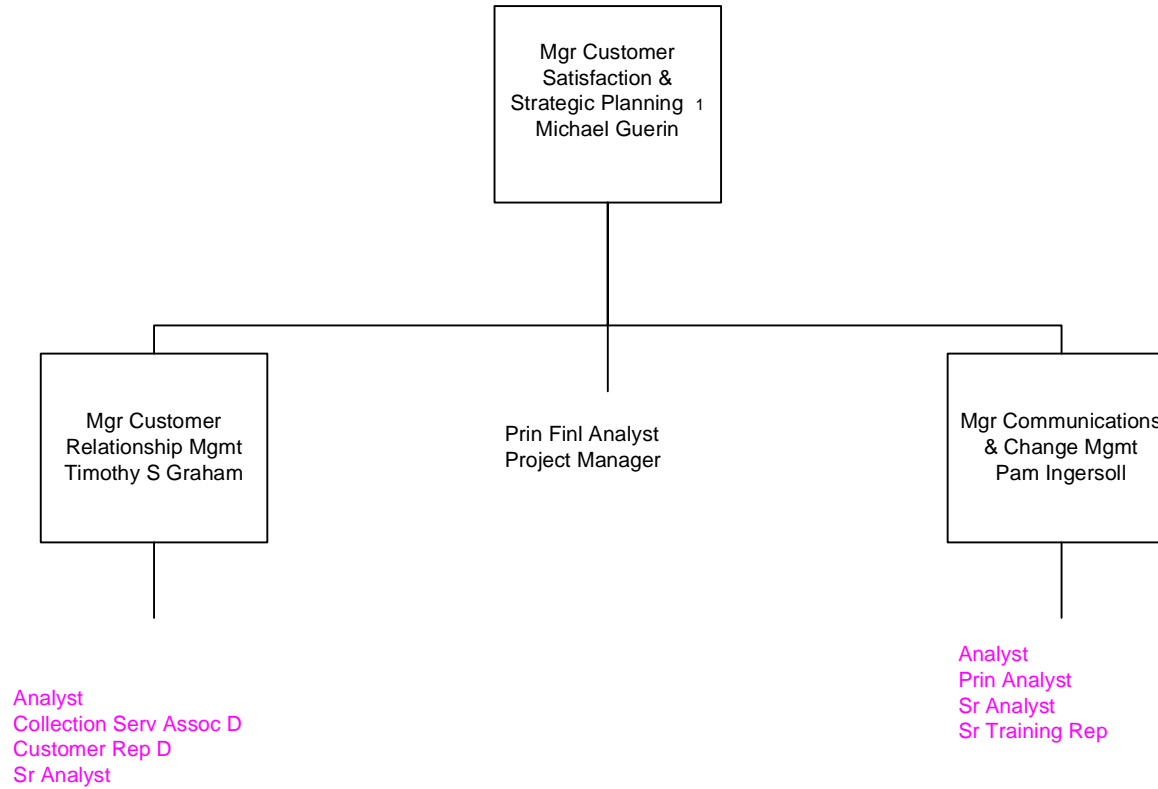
Mgr Customer Satisfaction & Strategic Planning 1
Michael Guerin

Mgr Customer Relationship Mgmt
Timothy S Graham

Prin Finl Analyst
Project Manager

Mgr Communications & Change Mgmt
Pam Ingersoll

Analyst
Collection Serv Assoc D
Customer Rep D
Sr Analyst

Analyst
Prin Analyst
Sr Analyst
Sr Training Rep